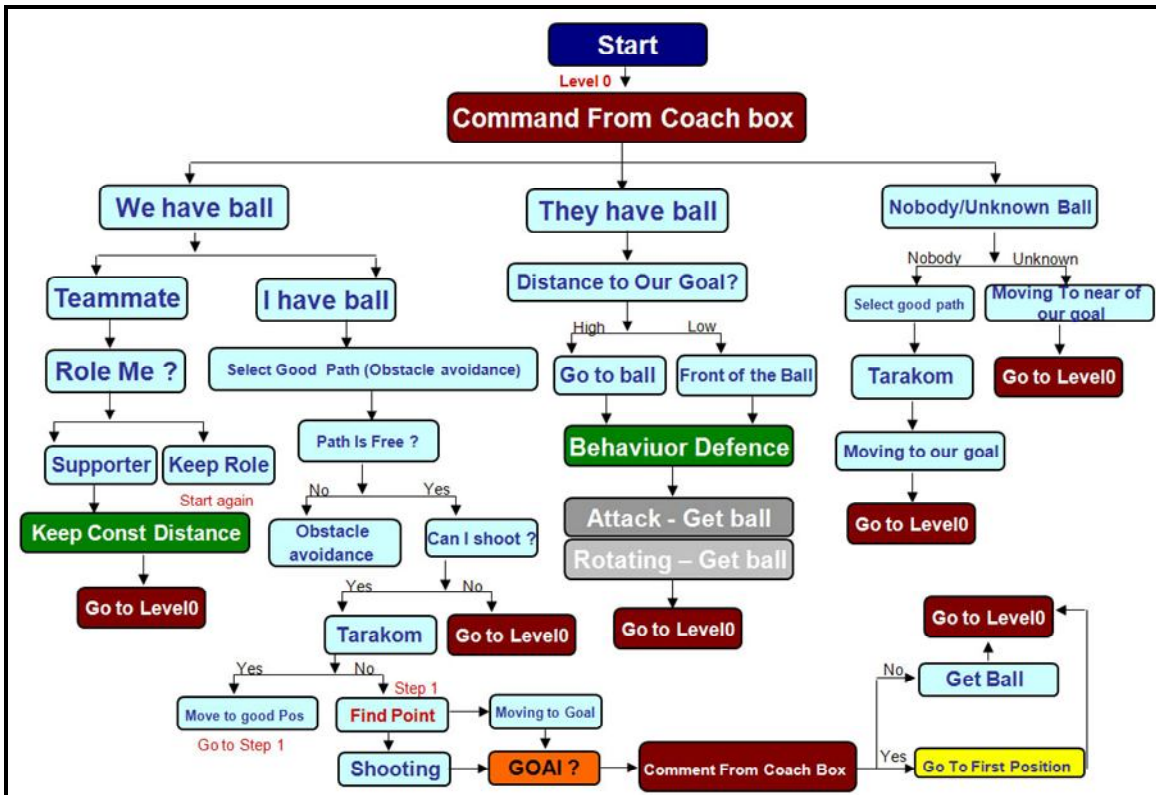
Start

Level 0

Command From Coach box

We have ball

They have ball

Nobody/Unknown Ball

Teammate

I have ball

Role Me ?

Supporter

Keep Role

Start again

Keep Const Distance

Go to Level0

Select Good Path (Obstacle avoidance)

Path Is Free ?

No

Yes

Obstacle avoidance

Can I shoot ?

Yes

No

Tarakom

Go to Level0

Yes

No

Move to good Pos

Go to Step 1

Step 1

Find Point

Moving to Goal

Shooting

GOAl ?

Comment From Coach Box

Distance to Our Goal?

High

Low

Go to ball

Front of the Ball

Behaviuor Defence

Attack - Get ball

Rotating – Get ball

Go to Level0

Nobody

Unknown

Select good path

Moving To near of our goal

Tarakom

Go to Level0

Moving to our goal

Go to Level0

Go to Level0

No

Get Ball

Yes

Go To First Position